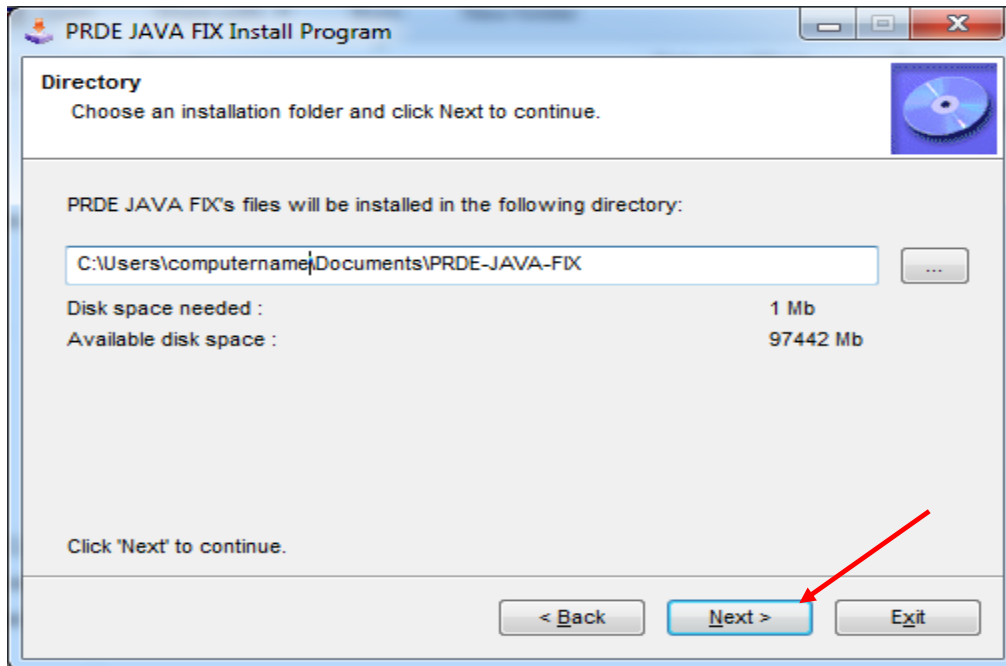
PRDE JAVA FIX Install Program

Directory
Choose an installation folder and click Next to continue.

PRDE JAVA FIX's files will be installed in the following directory:

C:\Users\computername\Documents\PRDE-JAVA-FIX

...

Disk space needed : 1 Mb
Available disk space : 97442 Mb

Click 'Next' to continue.

< Back
Next >
Exit